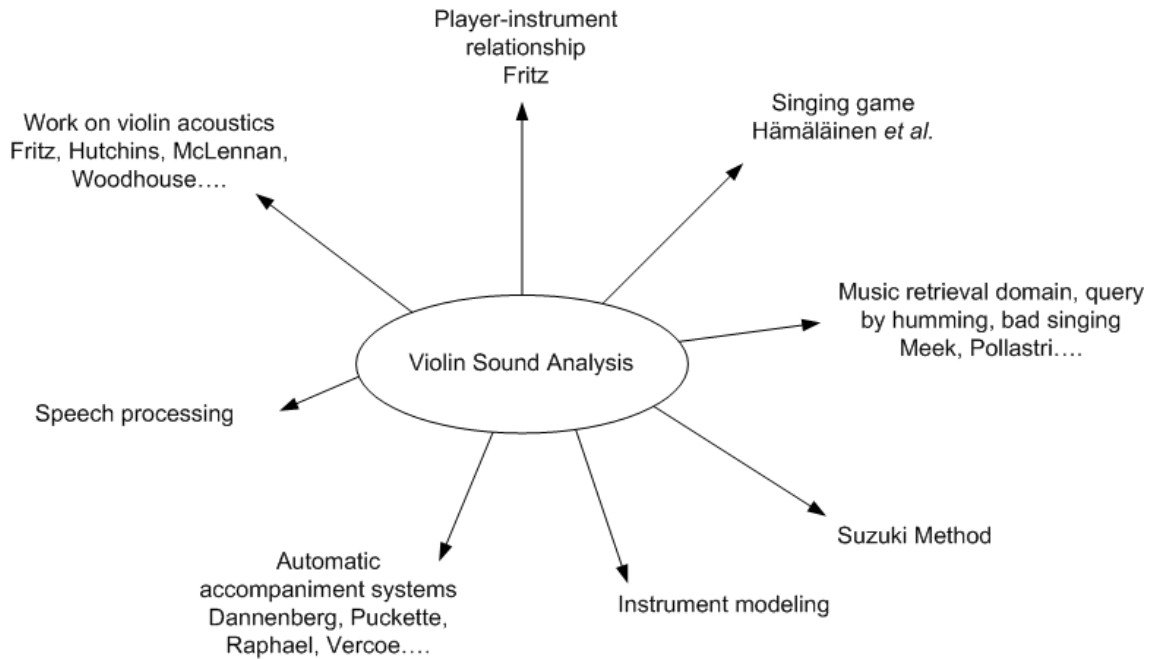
Player-instrument relationship
Fritz

Work on violin acoustics
Fritz, Hutchins, McLennan, Woodhouse….

Singing game
Hämäläinen et al.

Music retrieval domain, query by humming, bad singing
Meek, Pollastri….

Violin Sound Analysis

Speech processing

Suzuki Method

Automatic accompaniment systems
Dannenberg, Puckette, Raphael, Vercoe….

Instrument modeling